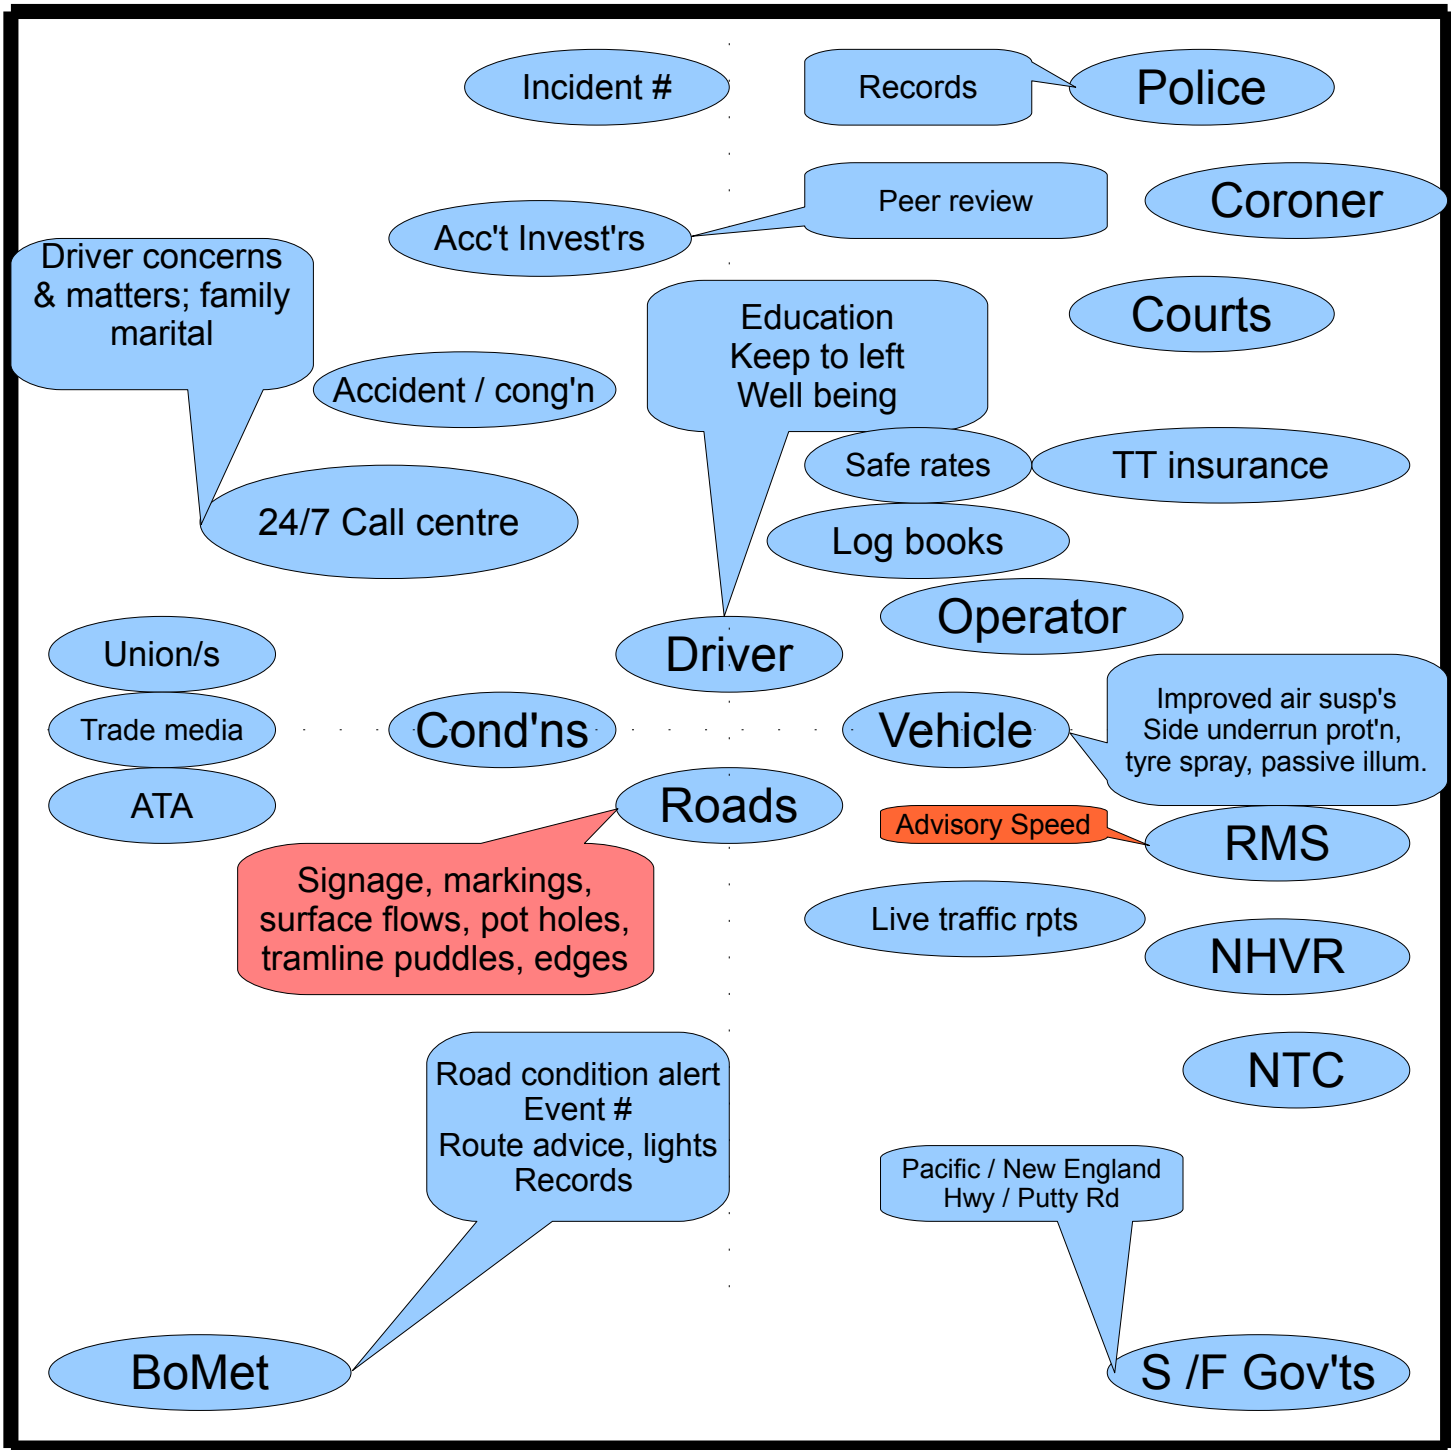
Incident #

Records

Police

Peer review

Coroner

Acc't Invest'rs

Driver concerns & matters; family marital

Courts

Education
Keep to left
Well being

Accident / cong'n

Safe rates

TT insurance

24/7 Call centre

Log books

Operator

Union/s

Driver

Trade media

Cond'ns

Vehicle

Improved air susp's
Side underrun prot'n,
tyre spray, passive illum.

ATA

Roads

Advisory Speed

RMS

Signage, markings, surface flows, pot holes, tramline puddles, edges

Live traffic rpts

NHVR

NTC

Road condition alert
Event #
Route advice, lights
Records

Pacific / New England Hwy / Putty Rd

BoMet

S /F Gov'ts